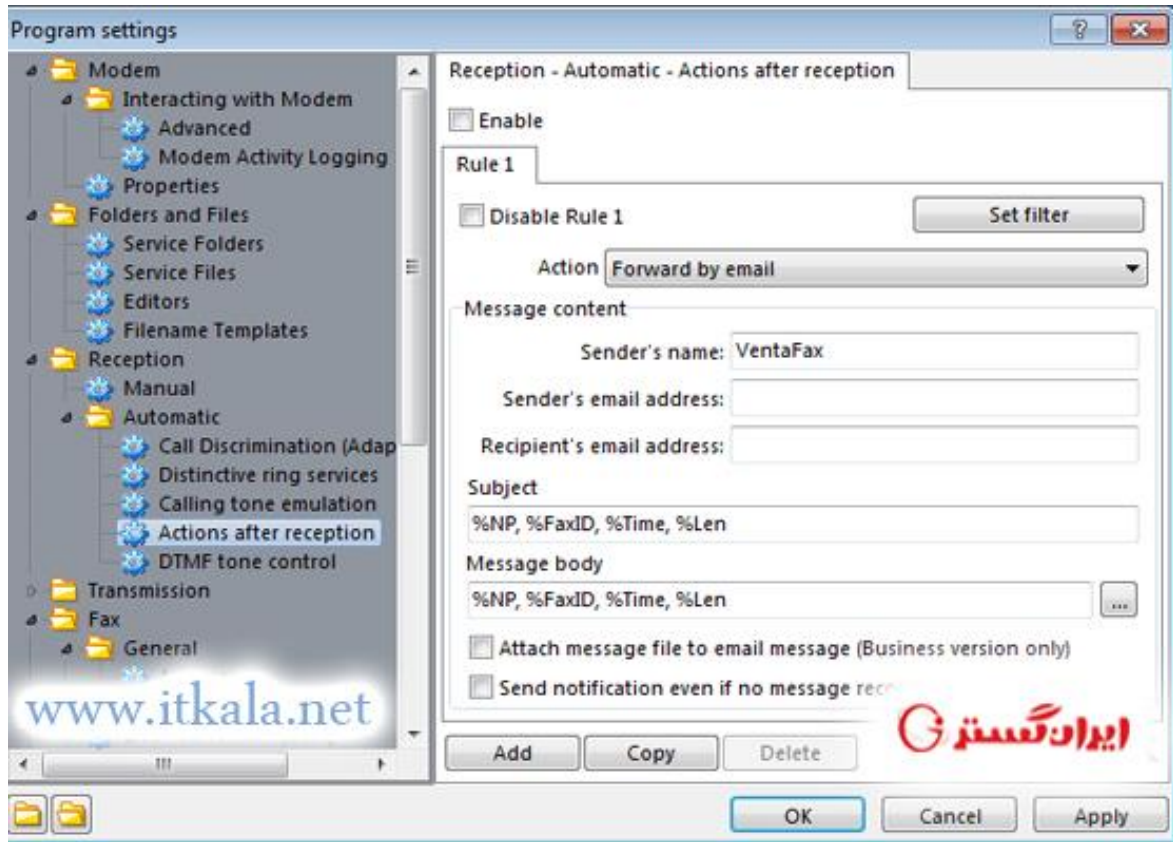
Program settings

Modem
Interacting with Modem
Advanced
Modem Activity Logging
Properties
Folders and Files
Service Folders
Service Files
Editors
Filename Templates
Reception
Manual
Automatic
Call Discrimination (Adap
Distinctive ring services
Calling tone emulation
Actions after reception
DTMF tone control
Transmission
Fax
General

www.itkala.net

Reception - Automatic - Actions after reception

Enable

Rule 1

Disable Rule 1

Set filter

Action Forward by email

Message content

Sender's name: VentaFax

Sender's email address:

Recipient's email address:

Subject

%NP, %FaxID, %Time, %Len

Message body

%NP, %FaxID, %Time, %Len

...

Attach message file to email message (Business version only)

Send notification even if no message rec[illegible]

ایران‌گستر

Add Copy Delete

OK Cancel Apply